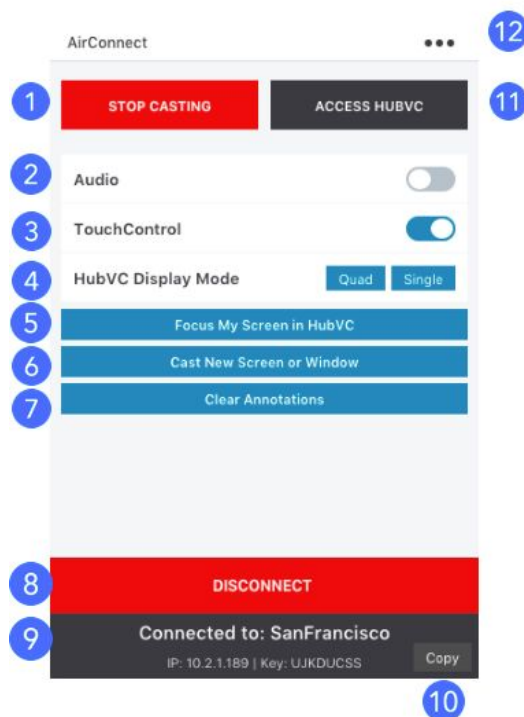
AirConnect •••

12

1 STOP CASTING

ACCESS HUBVC 11

2 Audio

3 TouchControl

4 HubVC Display Mode Quad Single

5 Focus My Screen in HubVC

6 Cast New Screen or Window

7 Clear Annotations

8 DISCONNECT

9 Connected to: SanFrancisco

IP: 10.2.1.189 | Key: UJKDUCSS Copy

10